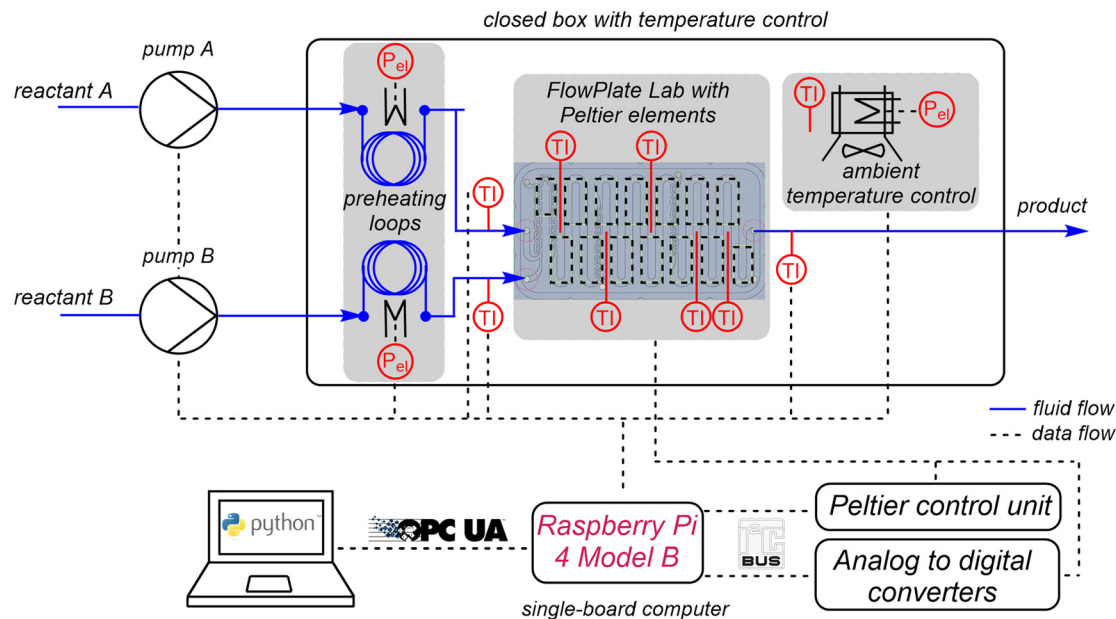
closed box with temperature control

pump A

reactant A

$P_{el}$

FlowPlate Lab with Peltier elements

TI

TI

TI

TI

$P_{el}$

preheating loops

TI

ambient temperature control

product

pump B

reactant B

TI

TI

TI

TI

TI

$P_{el}$

fluid flow

data flow

python™

OPC UA

Raspberry Pi 4 Model B

I²C BUS

Peltier control unit

Analog to digital converters

single-board computer